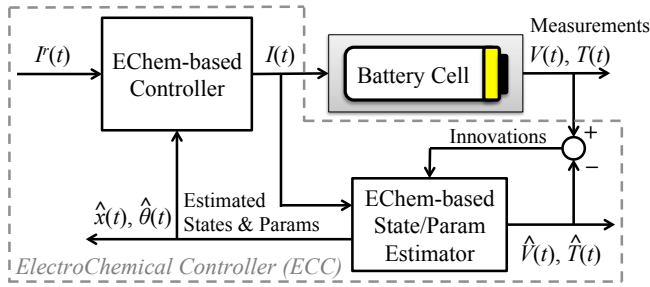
$I^r(t)$

EChem-based Controller

$I(t)$

Battery Cell

Measurements

$V(t)$, $T(t)$

Innovations

+

−

Estimated States & Params

$\hat{x}(t)$, $\hat{\theta}(t)$

EChem-based State/Param Estimator

$\hat{V}(t)$, $\hat{T}(t)$

ElectroChemical Controller (ECC)